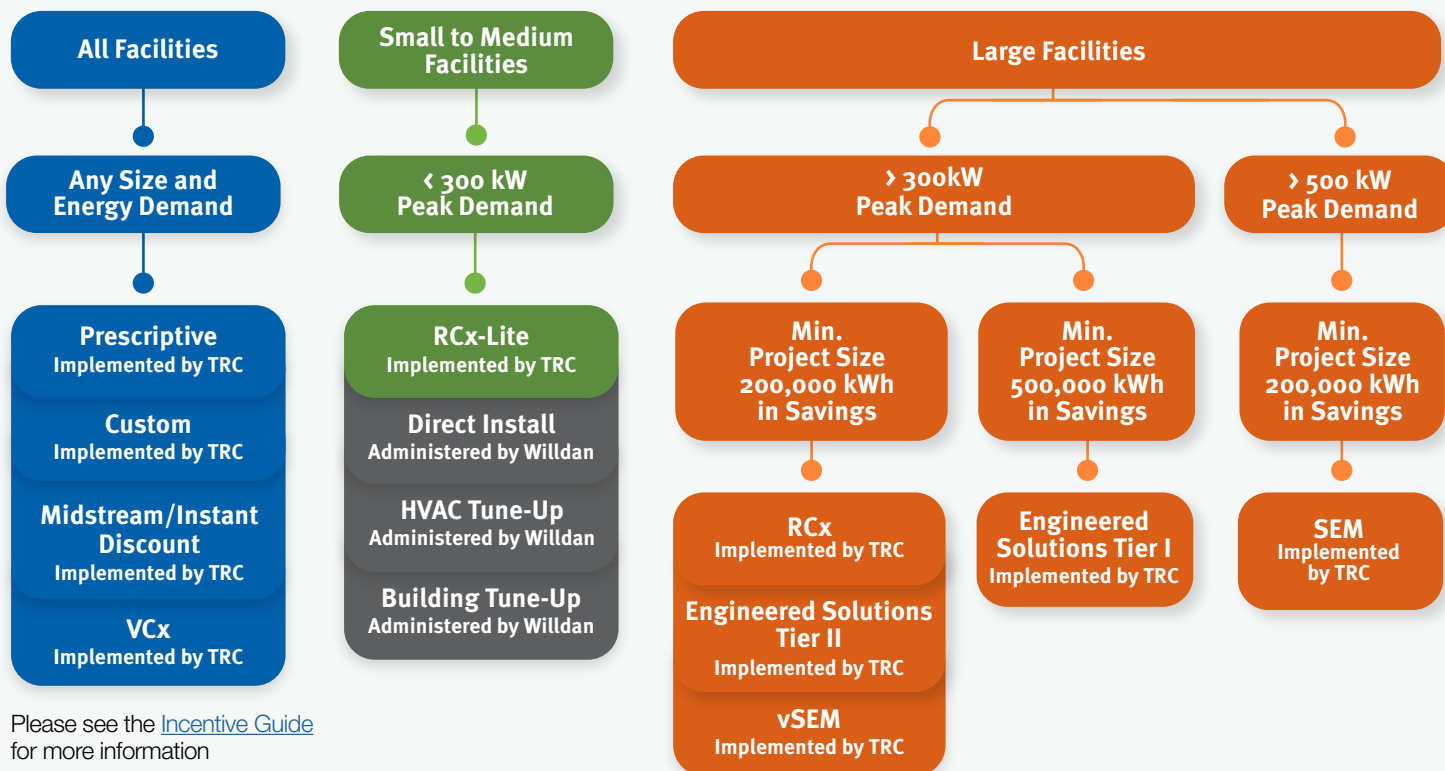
All Facilities

Any Size and Energy Demand

Prescriptive
Implemented by TRC

Custom
Implemented by TRC

Midstream/Instant Discount
Implemented by TRC

VCx
Implemented by TRC

Please see the Incentive Guide for more information

Small to Medium Facilities

‹ 300 kW Peak Demand

RCx-Lite
Implemented by TRC

Direct Install
Administered by Willdan

HVAC Tune-Up
Administered by Willdan

Building Tune-Up
Administered by Willdan

Large Facilities

› 300kW Peak Demand

Min. Project Size 200,000 kWh in Savings

RCx
Implemented by TRC

Engineered Solutions Tier II
Implemented by TRC

vSEM
Implemented by TRC

Min. Project Size 500,000 kWh in Savings

Engineered Solutions Tier I
Implemented by TRC

› 500 kW Peak Demand

Min. Project Size 200,000 kWh in Savings

SEM
Implemented by TRC